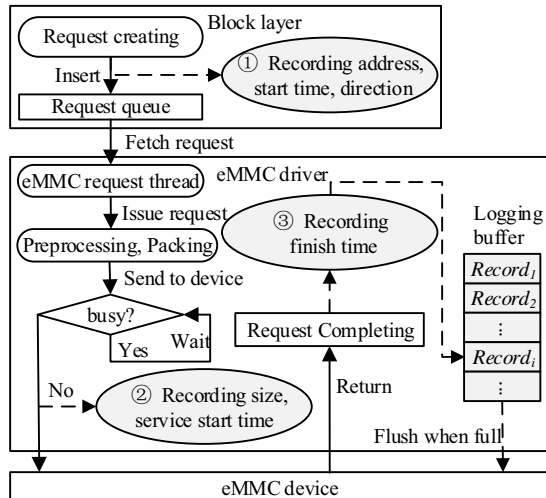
Block layer

Request creating

Insert

① Recording address, start time, direction

Request queue

Fetch request

eMMC request thread

eMMC driver

Issue request

③ Recording finish time

Logging buffer

Preprocessing, Packing

Send to device

$Record_1$

$Record_2$

⋮

busy?

Wait

Request Completing

Yes

$Record_i$

No

② Recording size, service start time

Return

⋮

Flush when full

eMMC device